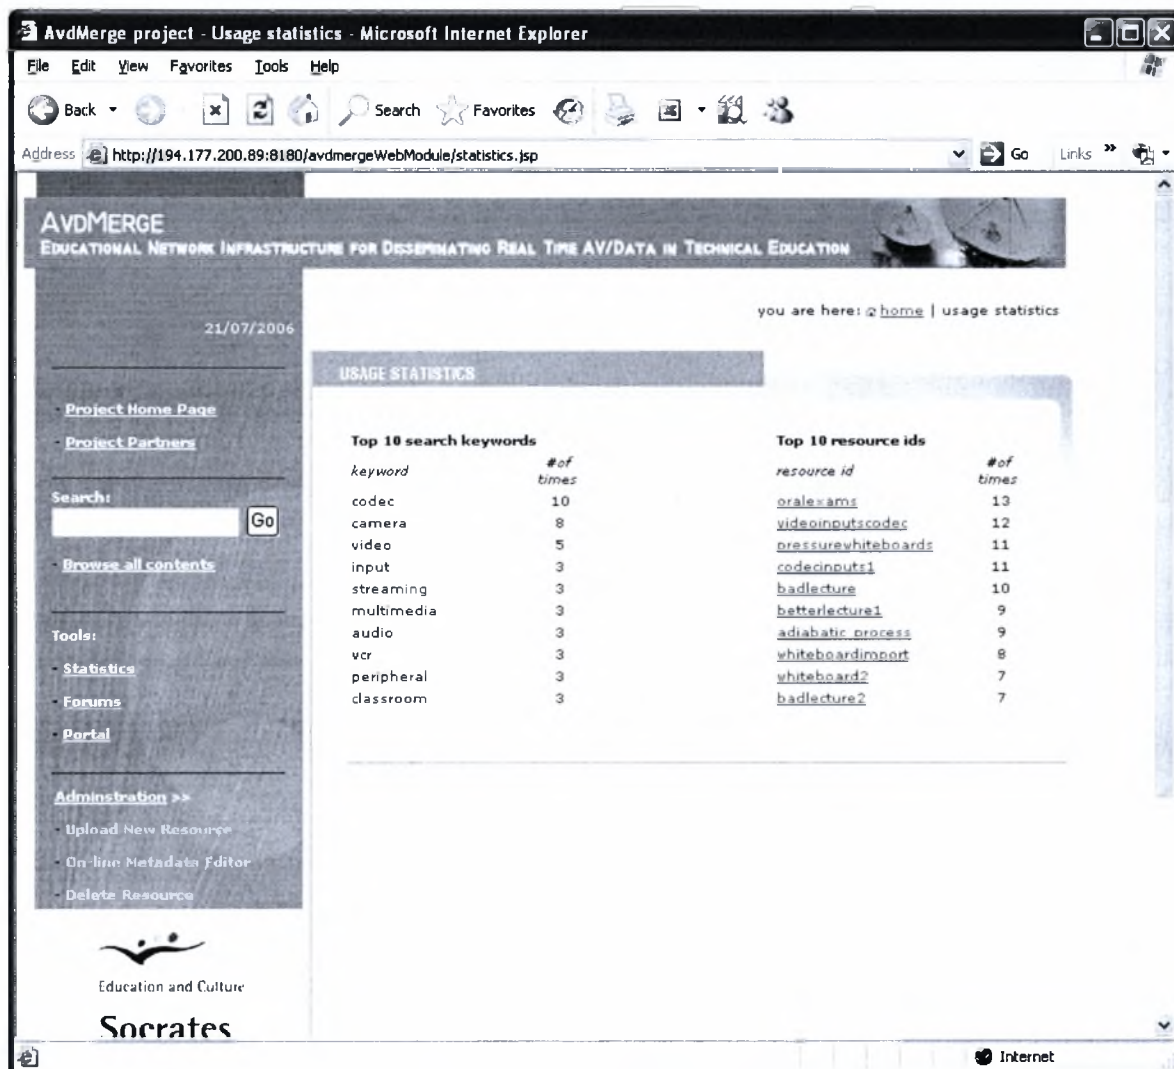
AvdMerge project - Usage statistics - Microsoft Internet Explorer

File Edit View Favorites Tools Help

Back Search Favorites

Address http://194.177.200.89:8180/avdmergeWebModule/statistics.jsp Go Links

AVDMERGE
EDUCATIONAL NETWORK INFRASTRUCTURE FOR DISSEMINATING REAL TIME AV/DATA IN TECHNICAL EDUCATION

21/07/2006

you are here: home | usage statistics

USAGE STATISTICS

Project Home Page
Project Partners

Search:
Go

Browse all contents

Tools:
Statistics
Forums
Portal

Adminstration >>
Upload New Resource
On-line Metadata Editor
Delete Resource

Education and Culture
Socrates

Top 10 search keywords

| keyword | # of times |
|---|---|
| codec | 10 |
| camera | 8 |
| video | 5 |
| input | 3 |
| streaming | 3 |
| multimedia | 3 |
| audio | 3 |
| vcr | 3 |
| peripheral | 3 |
| classroom | 3 |

Top 10 resource ids

| resource id | # of times |
|---|---|
| oralexams | 13 |
| videoinputscodec | 12 |
| pressurewhiteboards | 11 |
| codecinputs1 | 11 |
| badlecture | 10 |
| betterlecture1 | 9 |
| adiabatic process | 9 |
| whiteboardimport | 8 |
| whiteboard2 | 7 |
| badlecture2 | 7 |

Internet